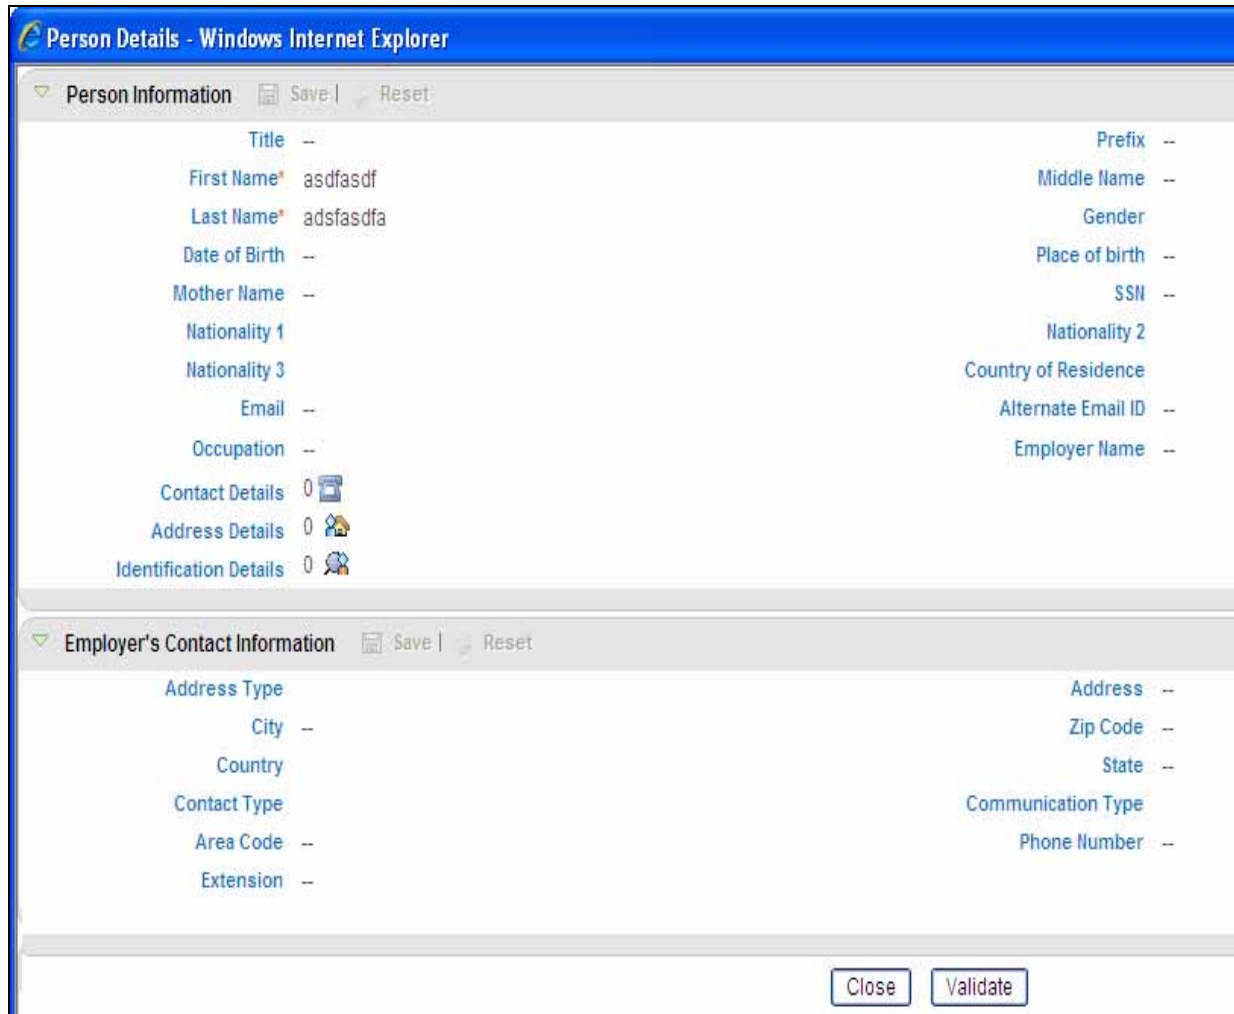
Person Details - Windows Internet Explorer

Person Information Save | Reset

Title --
Prefix --
First Name* asdfasdf
Middle Name --
Last Name* adsfasdfa
Gender
Date of Birth --
Place of birth --
Mother Name --
SSN --
Nationality 1
Nationality 2
Nationality 3
Country of Residence
Email --
Alternate Email ID --
Occupation --
Employer Name --
Contact Details 0
Address Details 0
Identification Details 0

Employer's Contact Information Save | Reset

Address Type
Address --
City --
Zip Code --
Country
State --
Contact Type
Communication Type
Area Code --
Phone Number --
Extension --

Close Validate